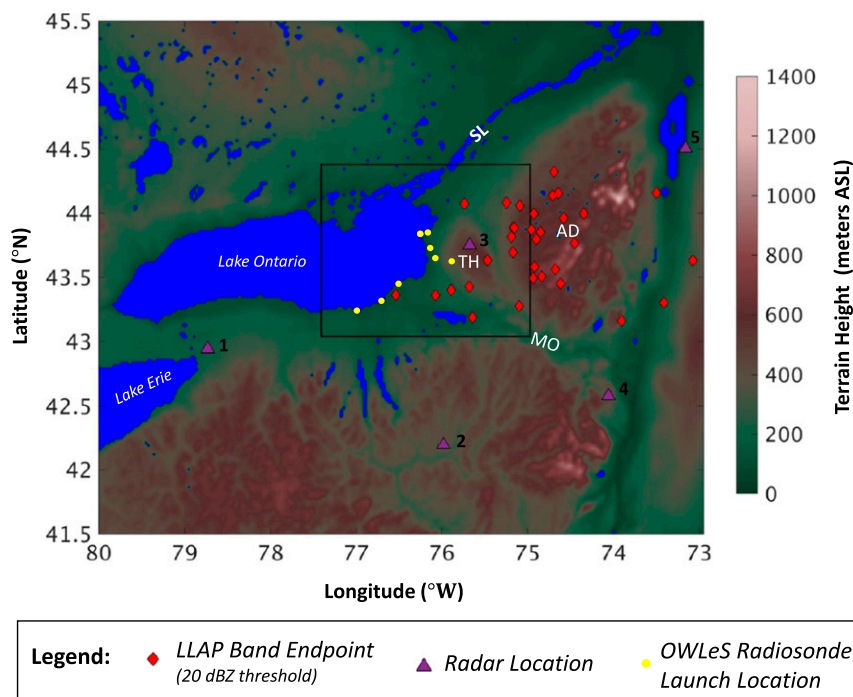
45.5
45
44.5
44
43.5
43
42.5
42
41.5
Latitude (°N)
80 79 78 77 76 75 74 73
Longitude (°W)
SL
5
3
AD
TH
Lake Ontario
MO
1
Lake Erie
4
2
1400
1200
1000
800
600
400
200
0
Terrain Height (meters ASL)

Legend: LLAP Band Endpoint (20 dBZ threshold) Radar Location OWLeS Radiosonde Launch Location